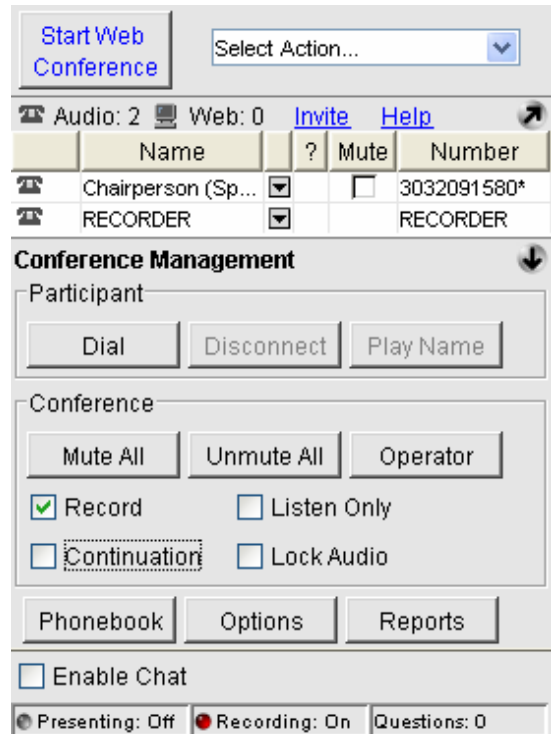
Start Web Conference

Select Action...

Audio: 2 Web: 0 Invite Help

| | Name | | ? | Mute | Number |
|---|---|---|---|---|---|
| | Chairperson (Sp... | | | | 3032091580* |
| | RECORDER | | | | RECORDER |

Conference Management

Participant

Dial Disconnect Play Name

Conference

Mute All Unmute All Operator

Record Listen Only

Continuation Lock Audio

Phonebook Options Reports

Enable Chat

Presenting: Off Recording: On Questions: 0